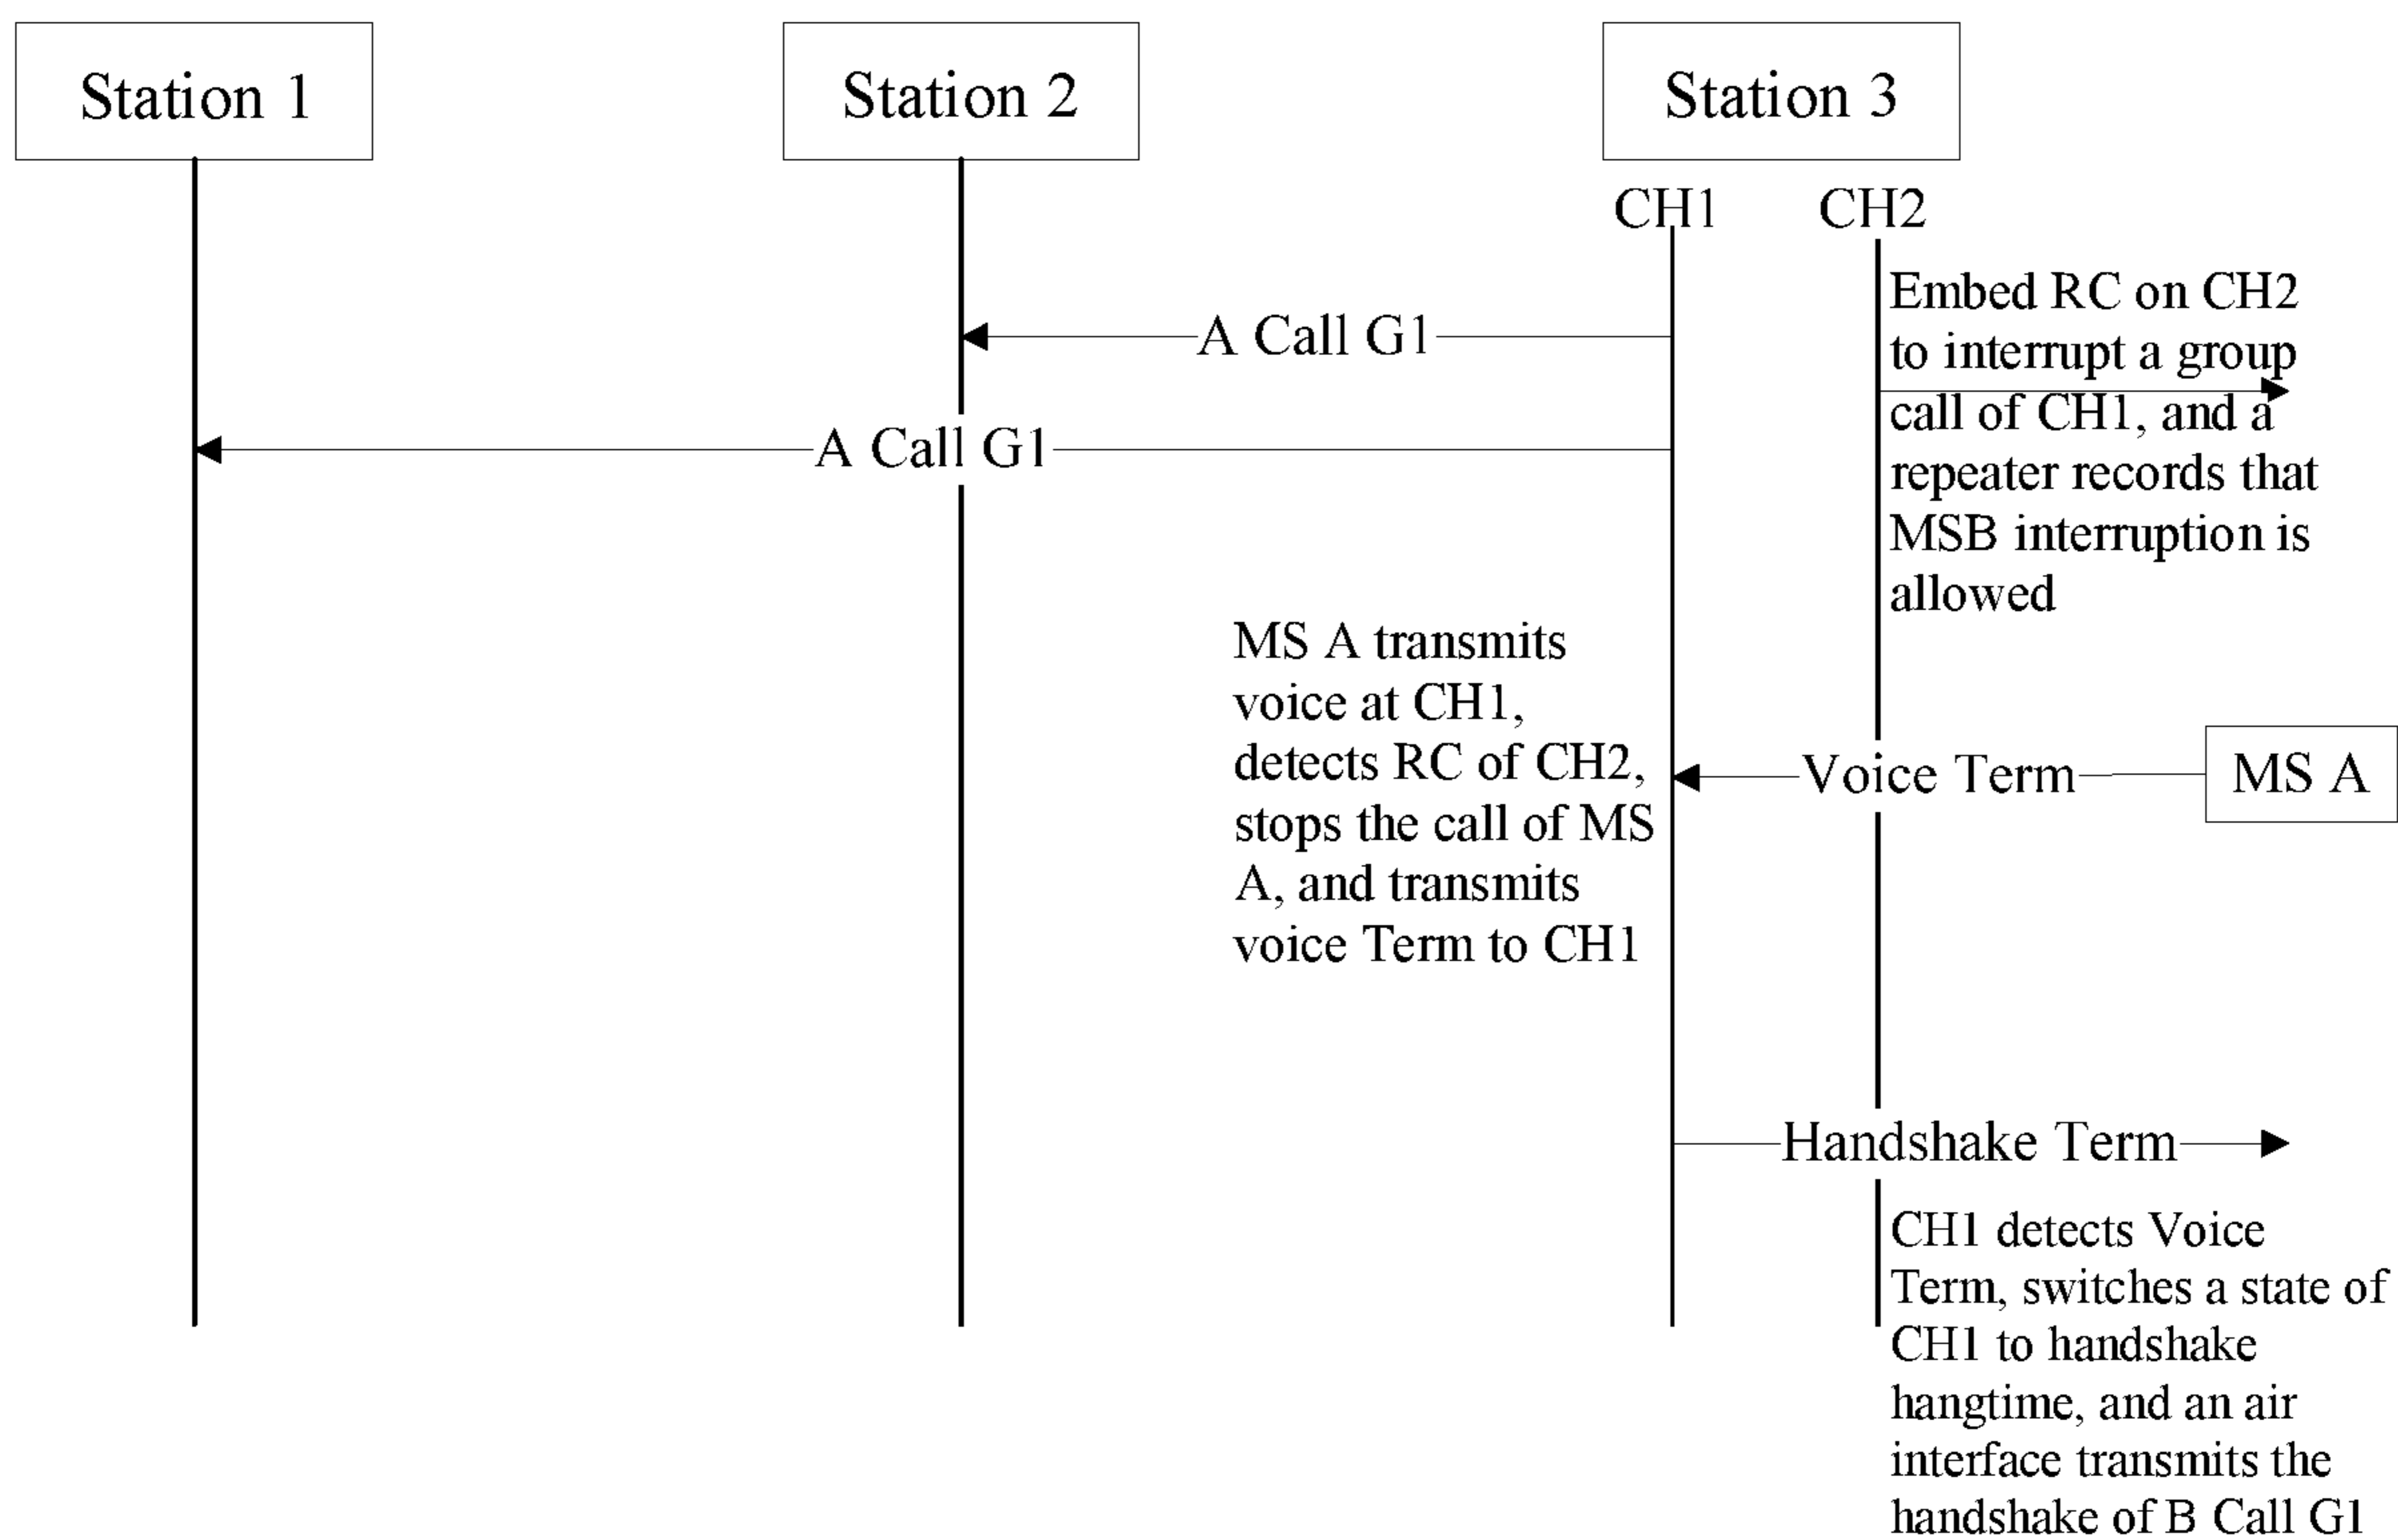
Station 1

Station 2

Station 3

CH1

CH2

Embed RC on CH2 to interrupt a group call of CH1, and a repeater records that MSB interruption is allowed

A Call G1

A Call G1

MS A transmits voice at CH1, detects RC of CH2, stops the call of MS A, and transmits voice Term to CH1

Voice Term

MS A

Handshake Term

CH1 detects Voice Term, switches a state of CH1 to handshake hangtime, and an air interface transmits the handshake of B Call G1